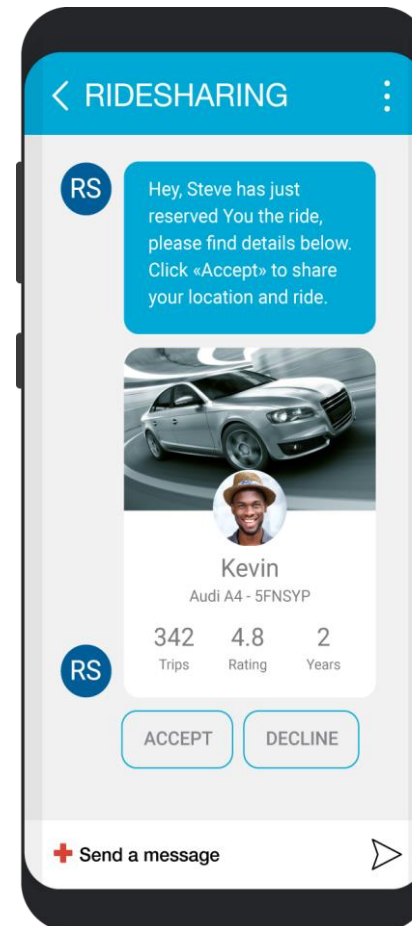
RIDESHARING

RS

Hey, Steve has just reserved You the ride, please find details below. Click «Accept» to share your location and ride.

Kevin

Audi A4 - 5FNSYP

| 342 | 4.8 | 2 |
|---|---|---|
| Trips | Rating | Years |

RS

ACCEPT

DECLINE

Send a message